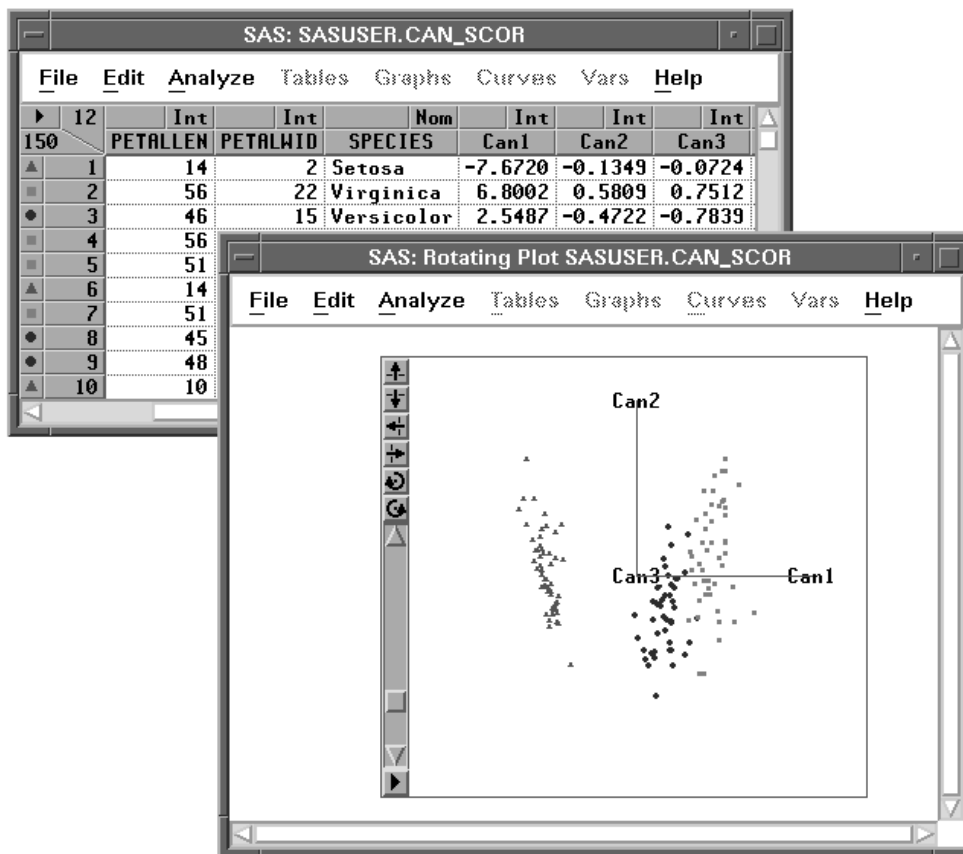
SAS: SASUSER.CAN_SCOR

File Edit Analyze Tables Graphs Curves Vars Help

| 12 | Int | Int | Nom | Int | Int | Int |
|---|---|---|---|---|---|---|
| 150 | PETALLEN | PETALWID | SPECIES | Can1 | Can2 | Can3 |
| 1 | 14 | 2 | Setosa | -7.6720 | -0.1349 | -0.0724 |
| 2 | 56 | 22 | Virginica | 6.8002 | 0.5809 | 0.7512 |
| 3 | 46 | 15 | Versicolor | 2.5487 | -0.4722 | -0.7839 |
| 4 | 56 | | | | | |
| 5 | 51 | | | | | |
| 6 | 14 | | | | | |
| 7 | 51 | | | | | |
| 8 | 45 | | | | | |
| 9 | 48 | | | | | |
| 10 | 10 | | | | | |

SAS: Rotating Plot SASUSER.CAN_SCOR

File Edit Analyze Tables Graphs Curves Vars Help

Can2
Can3
Can1